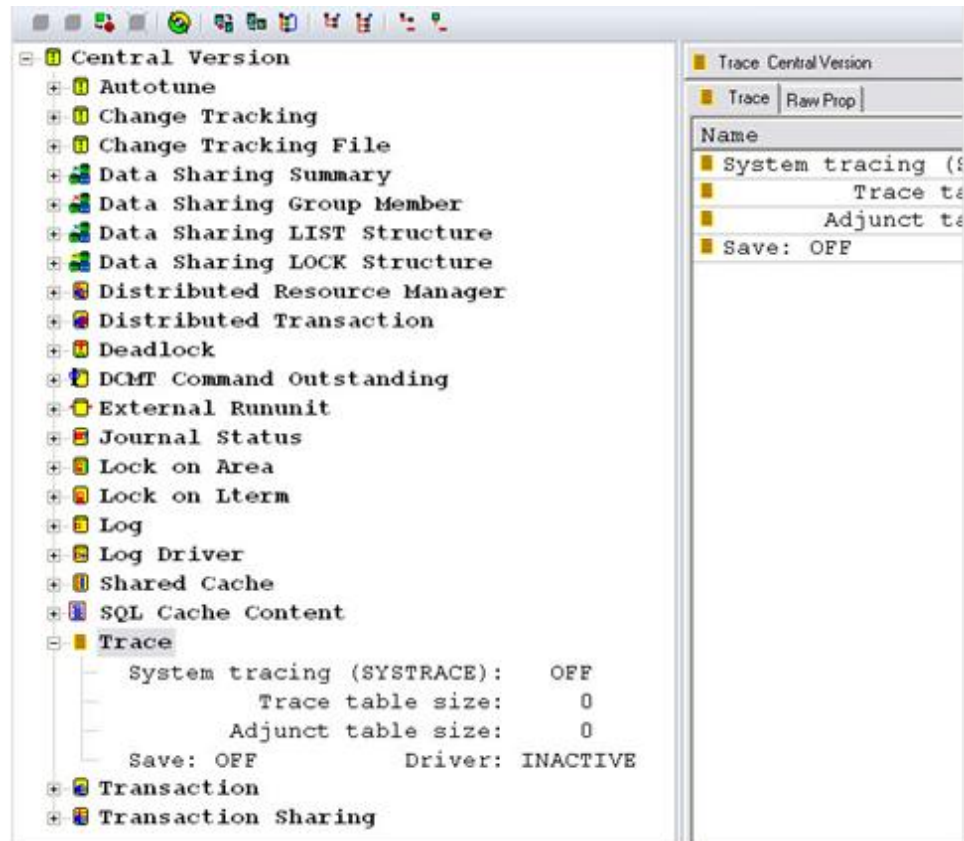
Central Version
Autotune
Change Tracking
Change Tracking File
Data Sharing Summary
Data Sharing Group Member
Data Sharing LIST Structure
Data Sharing LOCK Structure
Distributed Resource Manager
Distributed Transaction
Deadlock
DCMT Command Outstanding
External Rununit
Journal Status
Lock on Area
Lock on Lterm
Log
Log Driver
Shared Cache
SQL Cache Content
Trace
System tracing (SYSTRACE): OFF
Trace table size: 0
Adjunct table size: 0
Save: OFF Driver: INACTIVE
Transaction
Transaction Sharing

Trace Central Version
Trace | Raw Prop
Name
System tracing (S
Trace ta
Adjunct ta
Save: OFF